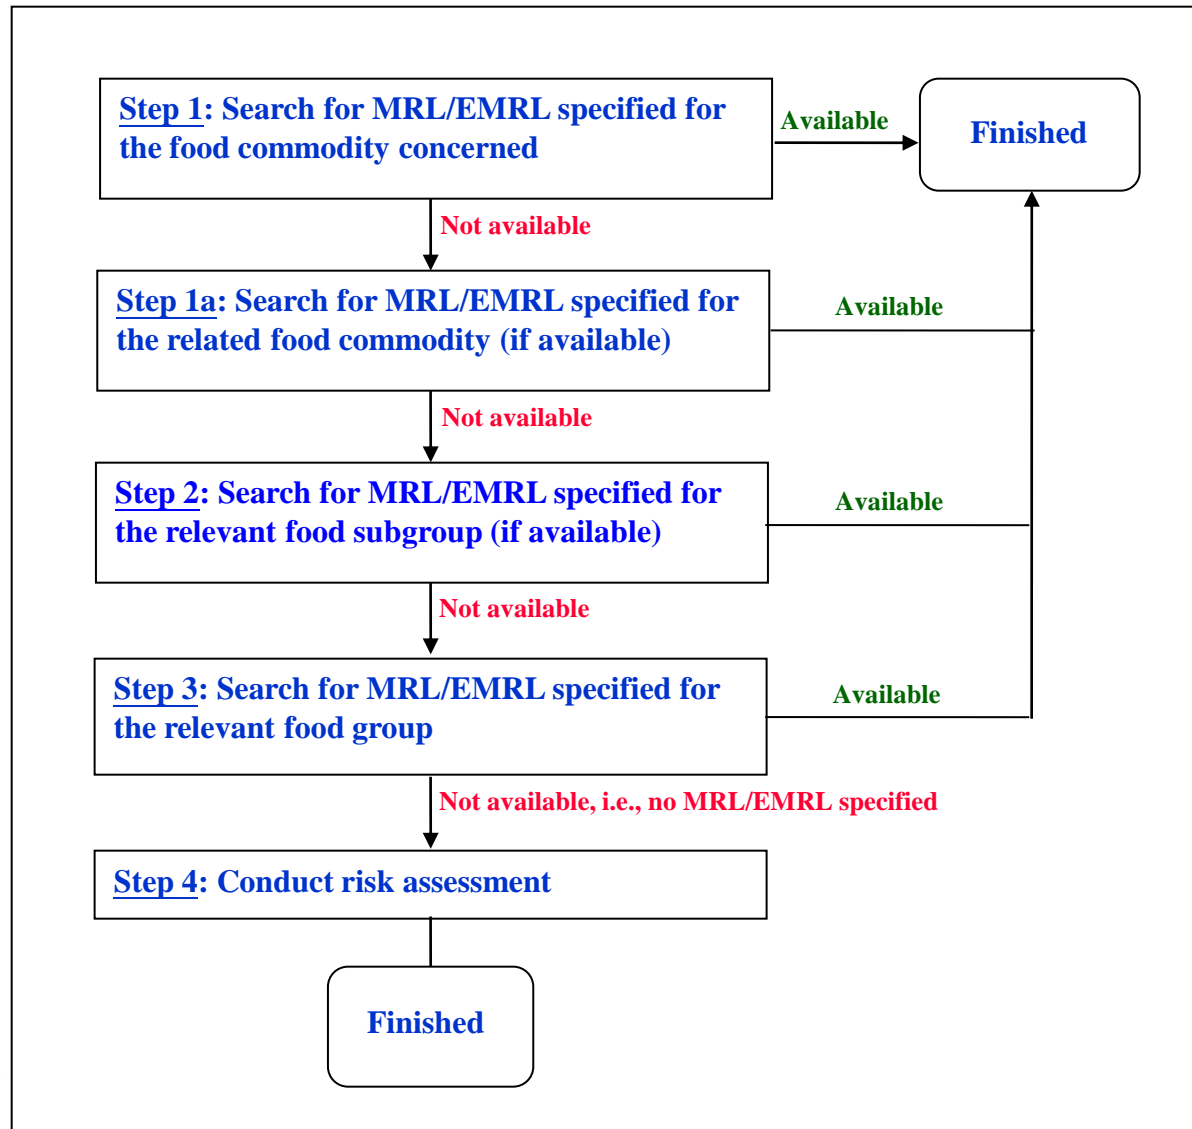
Step 1: Search for MRL/EMRL specified for the food commodity concerned

Available

Finished

Not available

Step 1a: Search for MRL/EMRL specified for the related food commodity (if available)

Available

Not available

Step 2: Search for MRL/EMRL specified for the relevant food subgroup (if available)

Available

Not available

Step 3: Search for MRL/EMRL specified for the relevant food group

Available

Not available, i.e., no MRL/EMRL specified

Step 4: Conduct risk assessment

Finished